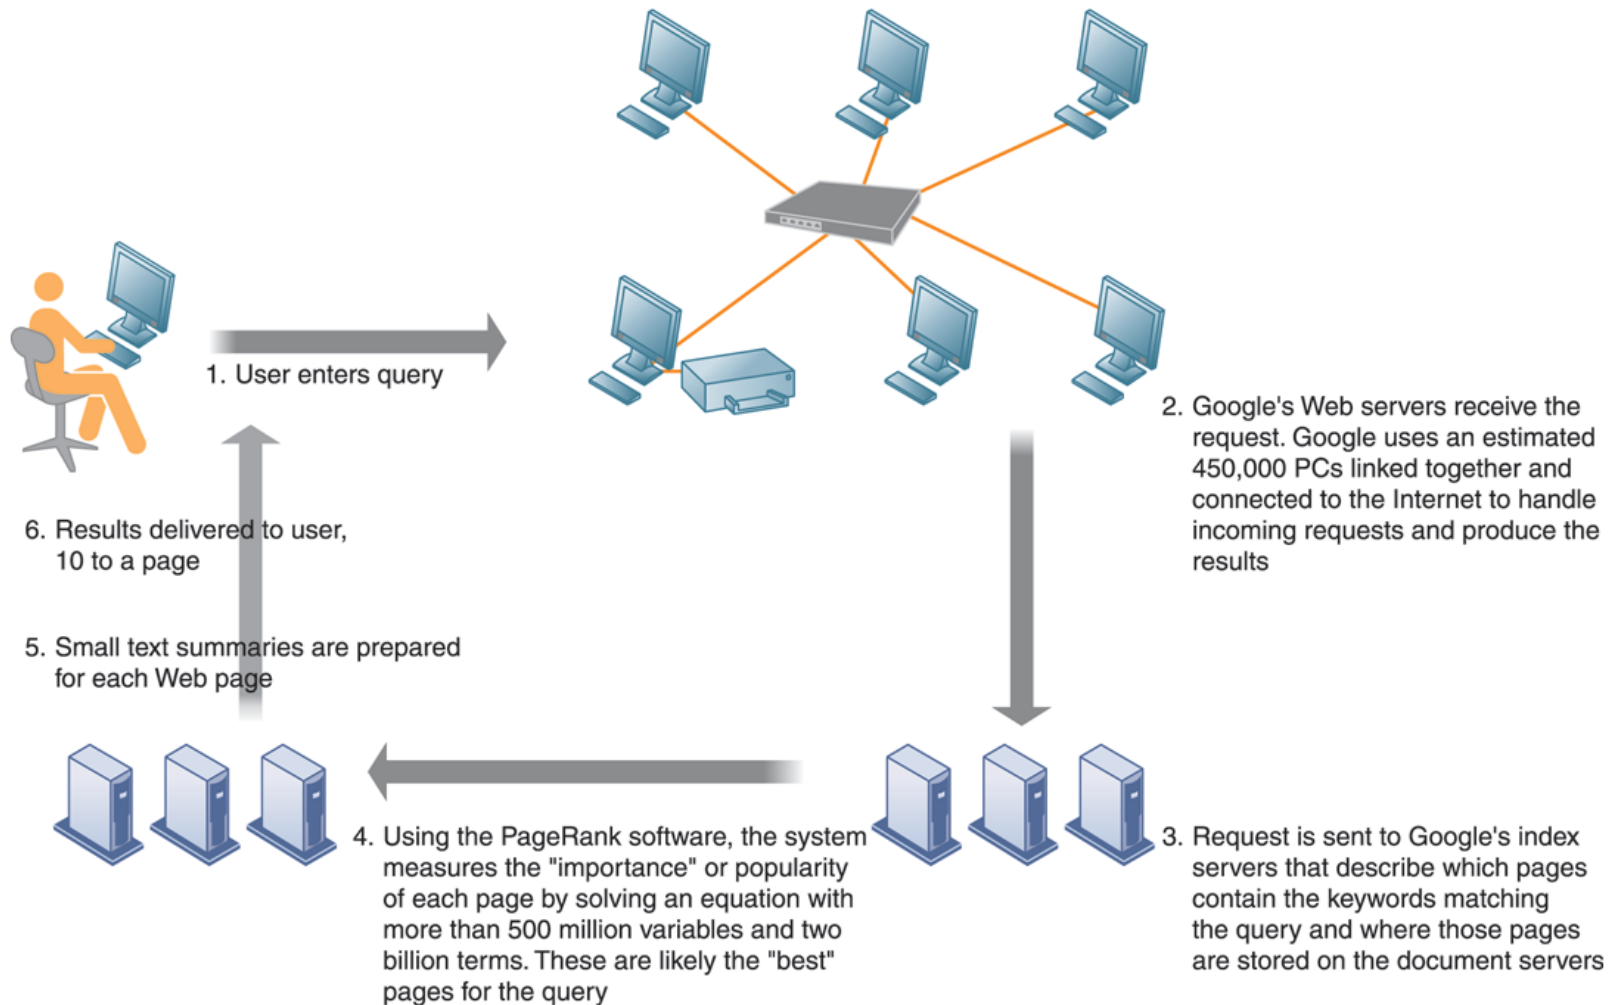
1. User enters query

2. Google's Web servers receive the request. Google uses an estimated 450,000 PCs linked together and connected to the Internet to handle incoming requests and produce the results

3. Request is sent to Google's index servers that describe which pages contain the keywords matching the query and where those pages are stored on the document servers

4. Using the PageRank software, the system measures the "importance" or popularity of each page by solving an equation with more than 500 million variables and two billion terms. These are likely the "best" pages for the query

5. Small text summaries are prepared for each Web page

6. Results delivered to user, 10 to a page